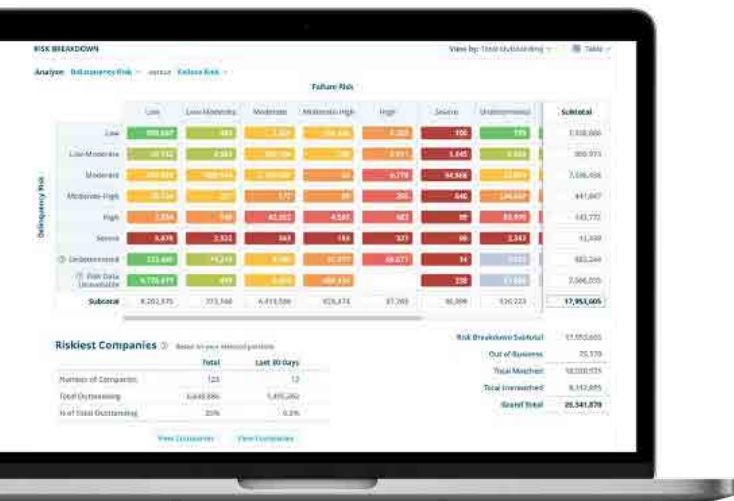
RISK BREAKDOWN

View by: Total Outstanding

Table

Analyze: Delinquency Risk versus Failure Risk

Failure Risk

Delinquency Risk

| | Low | Low-Moderate | Moderate | Moderate-High | High | Severe | Undetermined | Subtotal |
|---|---|---|---|---|---|---|---|---|
| Low | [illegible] | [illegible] | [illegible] | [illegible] | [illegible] | 100 | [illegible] | 1,338,666 |
| Low-Moderate | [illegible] | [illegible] | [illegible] | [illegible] | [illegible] | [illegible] | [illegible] | 900,973 |
| Moderate | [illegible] | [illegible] | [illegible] | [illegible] | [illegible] | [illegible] | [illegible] | 7,596,456 |
| Moderate-High | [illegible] | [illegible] | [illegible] | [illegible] | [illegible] | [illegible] | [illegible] | 441,847 |
| High | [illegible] | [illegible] | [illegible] | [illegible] | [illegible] | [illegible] | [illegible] | 143,772 |
| Severe | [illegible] | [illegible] | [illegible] | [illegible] | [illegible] | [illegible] | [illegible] | 11,399 |
| Undetermined | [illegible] | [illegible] | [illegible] | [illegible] | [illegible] | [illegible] | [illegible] | 883,244 |
| Risk Data Unavailable | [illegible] | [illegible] | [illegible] | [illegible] | | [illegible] | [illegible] | 7,566,035 |
| Subtotal | 8,262,575 | 373,568 | 4,413,586 | 826,474 | 87,269 | 86,999 | 320,223 | 17,953,605 |

Riskiest Companies

Based on your selected portfolio

| | Total | Last 30 Days |
|---|---|---|
| Number of Companies | 123 | 12 |
| Total Outstanding | 3,648,886 | 1,455,262 |
| % of Total Outstanding | 20% | 8.3% |

View Companies

View Companies

| | |
|---|---|
| Risk Breakdown Subtotal | 17,953,605 |
| Out of Business | 75,570 |
| Total Matched | 18,029,175 |
| Total Unmatched | 8,312,695 |
| Grand Total | 26,341,870 |